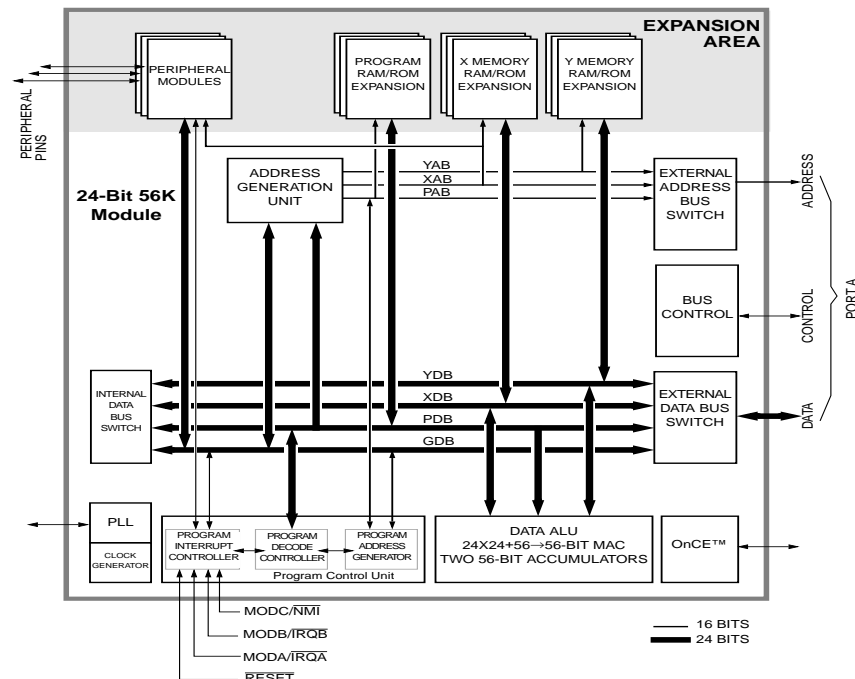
EXPANSION AREA

PERIPHERAL MODULES

PROGRAM RAM/ROM EXPANSION

X MEMORY RAM/ROM EXPANSION

Y MEMORY RAM/ROM EXPANSION

PERIPHERAL PINS

24-Bit 56K Module

ADDRESS GENERATION UNIT

YAB
XAB
PAB

EXTERNAL ADDRESS BUS SWITCH

ADDRESS

BUS CONTROL

CONTROL

PORT A

INTERNAL DATA BUS SWITCH

YDB
XDB
PDB
GDB

EXTERNAL DATA BUS SWITCH

DATA

PLL

CLOCK GENERATOR

PROGRAM INTERRUPT CONTROLLER

PROGRAM DECODE CONTROLLER

PROGRAM ADDRESS GENERATOR

Program Control Unit

DATA ALU
24X24+56→56-BIT MAC
TWO 56-BIT ACCUMULATORS

OnCE™

MODC/$\overline{NMI}$
MODB/$\overline{IRQB}$
MODA/$\overline{IRQA}$
$\overline{RESET}$

16 BITS
24 BITS